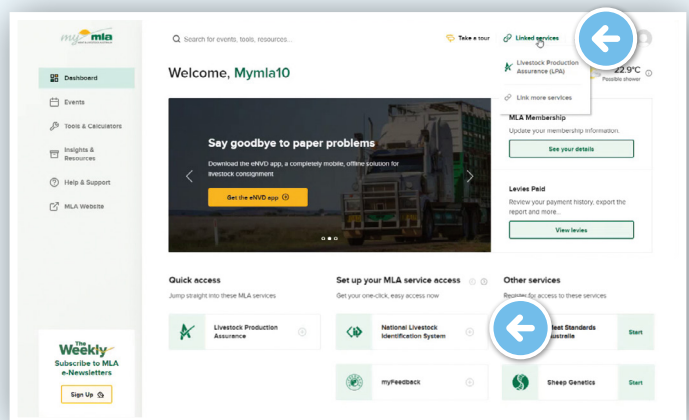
mymla

Dashboard
Events
Tools & Calculators
Insights & Resources
Help & Support
MLA Website

Search for events, tools, resources...

Take a tour
Linked services

Livestock Production Assurance (LPA)
Link more services

22.9°C
Possible shower

Welcome, Mymla10

Say goodbye to paper problems
Download the eNVD app, a completely mobile, offline solution for livestock consignment
Get the eNVD app

MLA Membership
Update your membership information.
See your details

Levies Paid
Review your payment history, export the report and more...
View levies

Quick access
Jump straight into these MLA services
Livestock Production Assurance

Set up your MLA service access
Get your one-click, easy access now
National Livestock Identification System
myFeedback

Other services
Register for access to these services
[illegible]eat Standards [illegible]ustralia
Start
Sheep Genetics
Start

The Weekly
Subscribe to MLA e-Newsletters
Sign Up